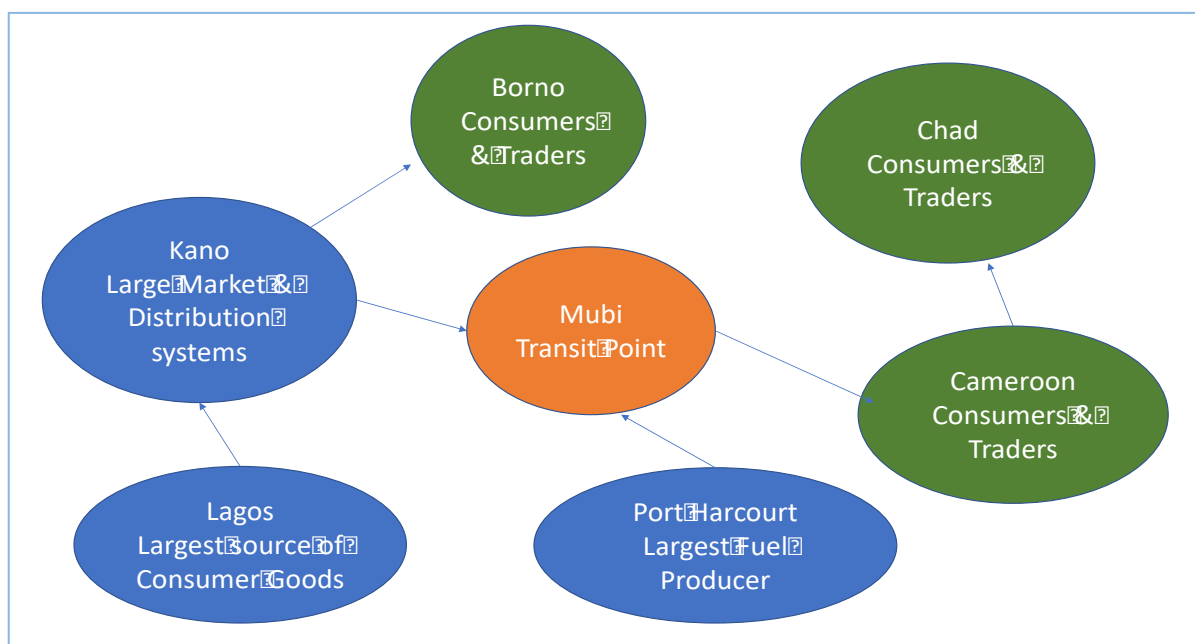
Borno Consumers & Traders

Chad Consumers & Traders

Kano Large Market & Distribution systems

Mubi Transit Point

Cameroon Consumers & Traders

Lagos Largest Source of Consumer Goods

Port Harcourt Largest Fuel Producer